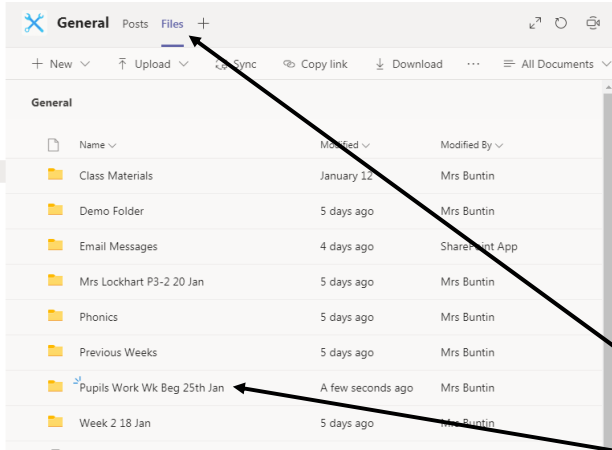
General Posts Files +

+ New Upload Sync Copy link Download ··· All Documents

General

| Name | Modified | Modified By |
|---|---|---|
| Class Materials | January 12 | Mrs Buntin |
| Demo Folder | 5 days ago | Mrs Buntin |
| Email Messages | 4 days ago | SharePoint App |
| Mrs Lockhart P3-2 20 Jan | 5 days ago | Mrs Buntin |
| Phonics | 5 days ago | Mrs Buntin |
| Previous Weeks | 5 days ago | Mrs Buntin |
| Pupils Work Wk Beg 25th Jan | A few seconds ago | Mrs Buntin |
| Week 2 18 Jan | 5 days ago | Mrs Buntin |